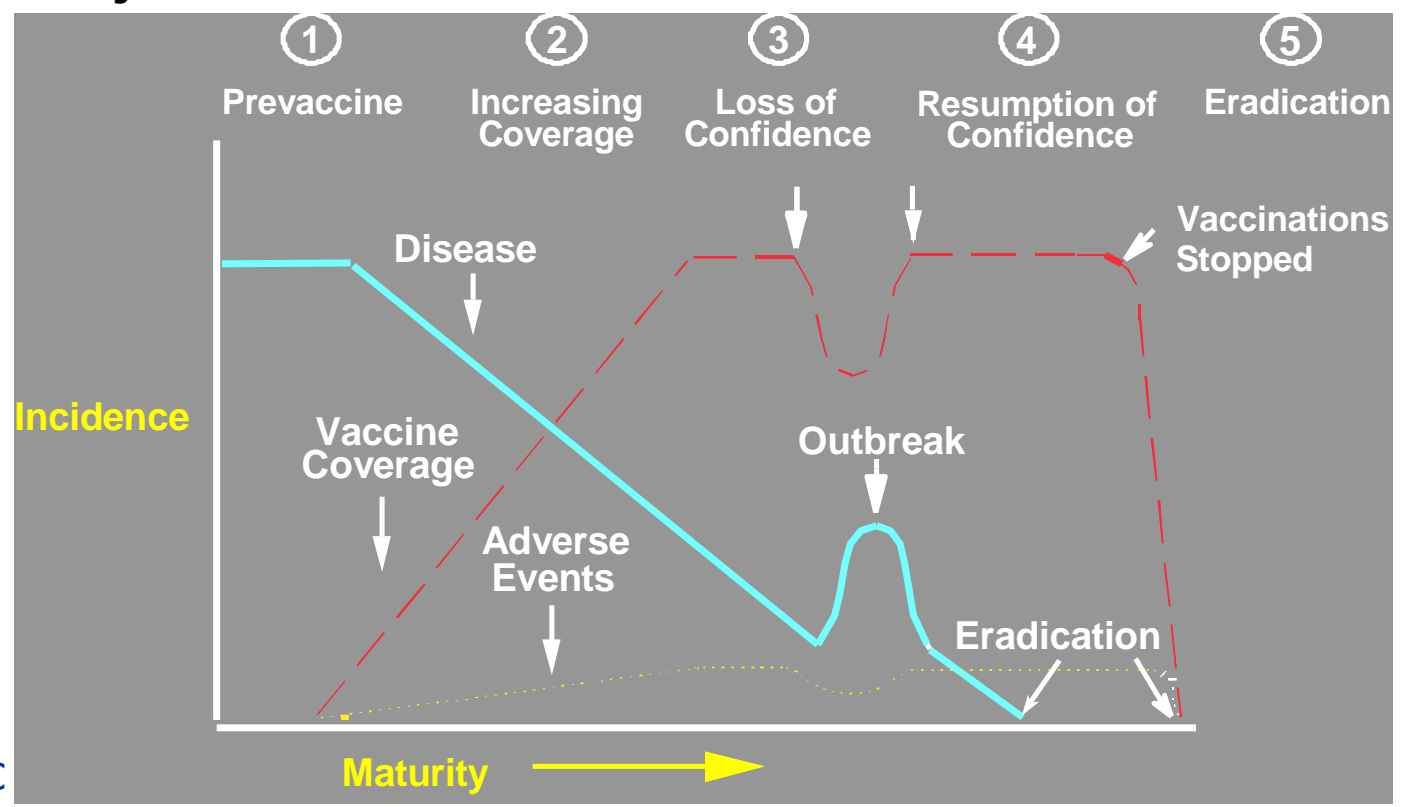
1 Prevaccine

2 Increasing Coverage

3 Loss of Confidence

4 Resumption of Confidence

5 Eradication

Vaccinations Stopped

Disease

Incidence

Vaccine Coverage

Outbreak

Adverse Events

Eradication

Maturity